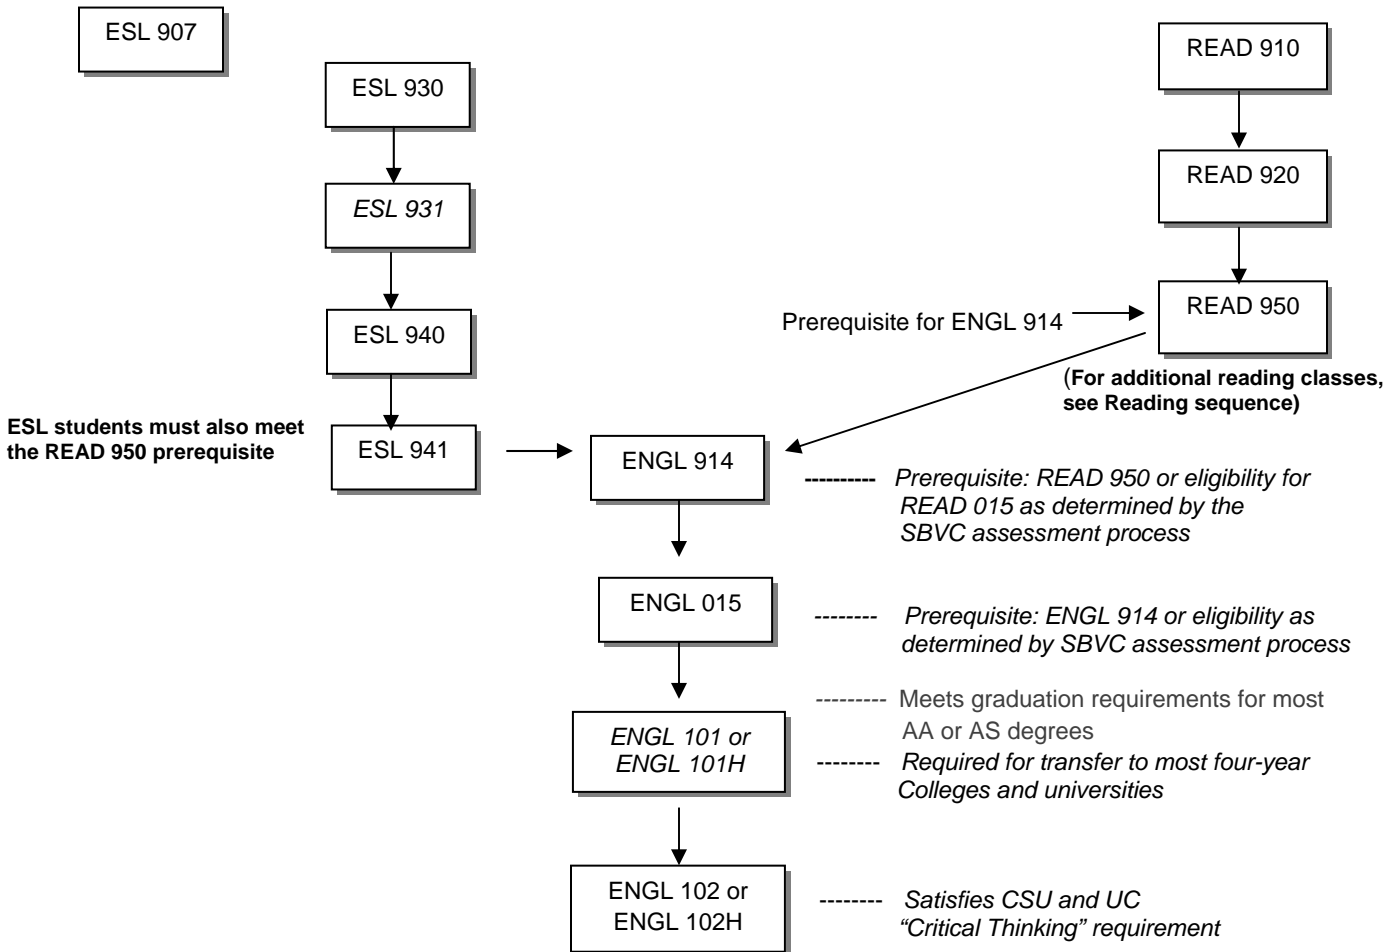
ESL 907

ESL 930

ESL 931

ESL 940

ESL students must also meet the READ 950 prerequisite

ESL 941

READ 910

READ 920

Prerequisite for ENGL 914

READ 950

(For additional reading classes, see Reading sequence)

ENGL 914

--------- Prerequisite: READ 950 or eligibility for READ 015 as determined by the SBVC assessment process

ENGL 015

-------- Prerequisite: ENGL 914 or eligibility as determined by SBVC assessment process

--------- Meets graduation requirements for most AA or AS degrees

ENGL 101 or ENGL 101H

-------- Required for transfer to most four-year Colleges and universities

ENGL 102 or ENGL 102H

-------- Satisfies CSU and UC "Critical Thinking" requirement